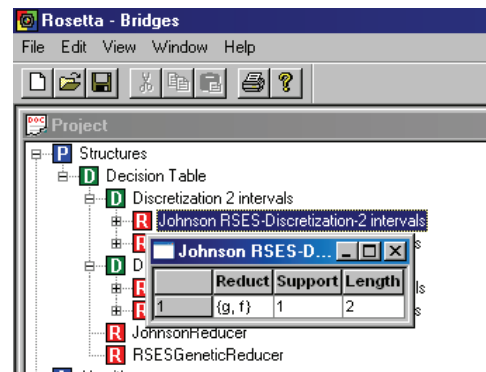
Rosetta - Bridges

File Edit View Window Help

Project

P Structures
D Decision Table
D Discretization 2 intervals
R Johnson RSES-Discretization-2 intervals
R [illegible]s
D D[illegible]
R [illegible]ls
R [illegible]s
R JohnsonReducer
R RSESGeneticReducer

Johnson RSES-D...

| | Reduct | Support | Length |
|---|---|---|---|
| 1 | {g, f} | 1 | 2 |